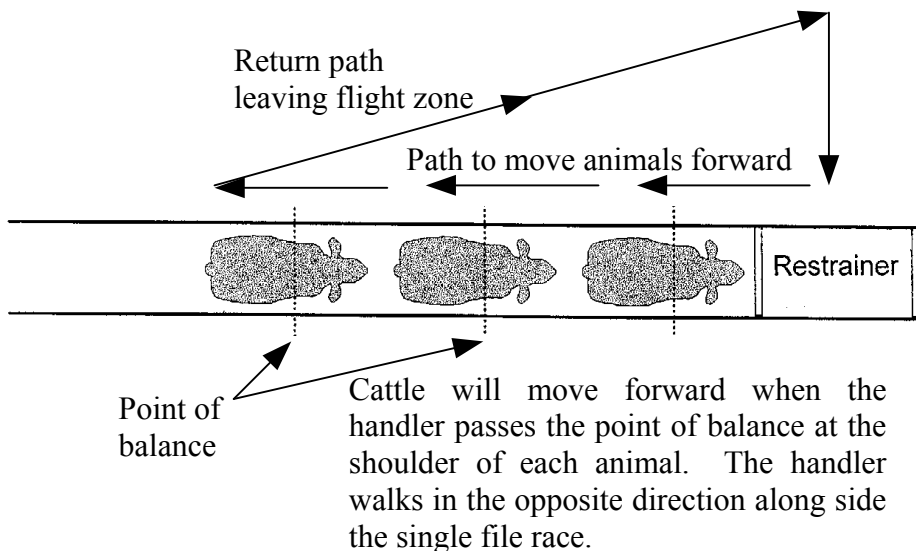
Return path leaving flight zone

Path to move animals forward

Restrainer

Point of balance

Cattle will move forward when the handler passes the point of balance at the shoulder of each animal. The handler walks in the opposite direction along side the single file race.